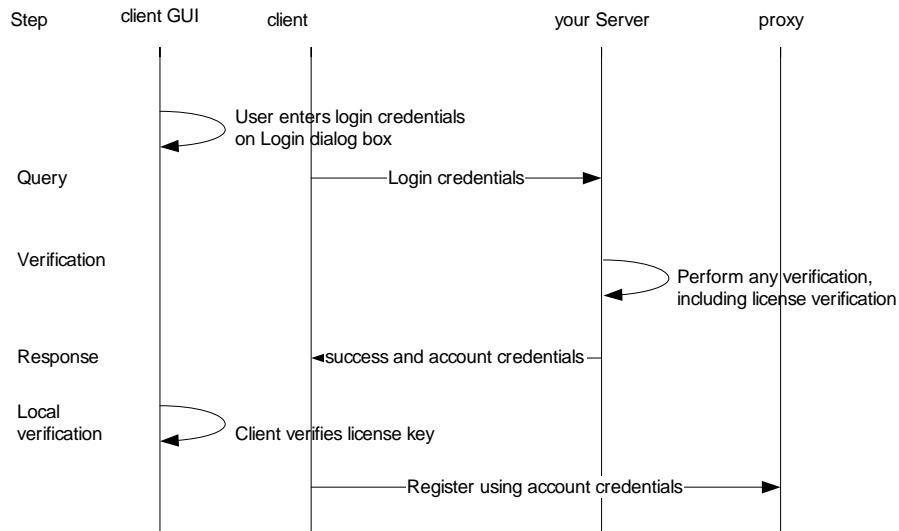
Step client GUI client your Server proxy

User enters login credentials on Login dialog box

Query

Login credentials

Verification

Perform any verification, including license verification

Response

success and account credentials

Local verification

Client verifies license key

Register using account credentials